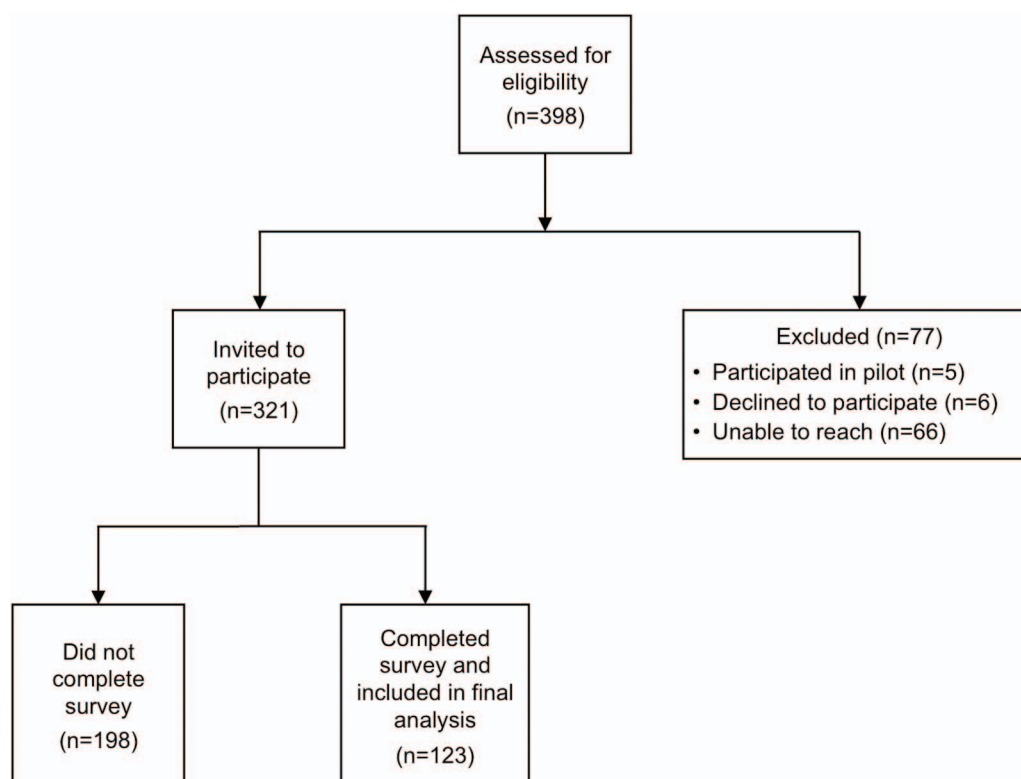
Assessed for eligibility
(n=398)

Invited to participate
(n=321)

Excluded (n=77)
• Participated in pilot (n=5)
• Declined to participate (n=6)
• Unable to reach (n=66)

Did not complete survey
(n=198)

Completed survey and included in final analysis
(n=123)